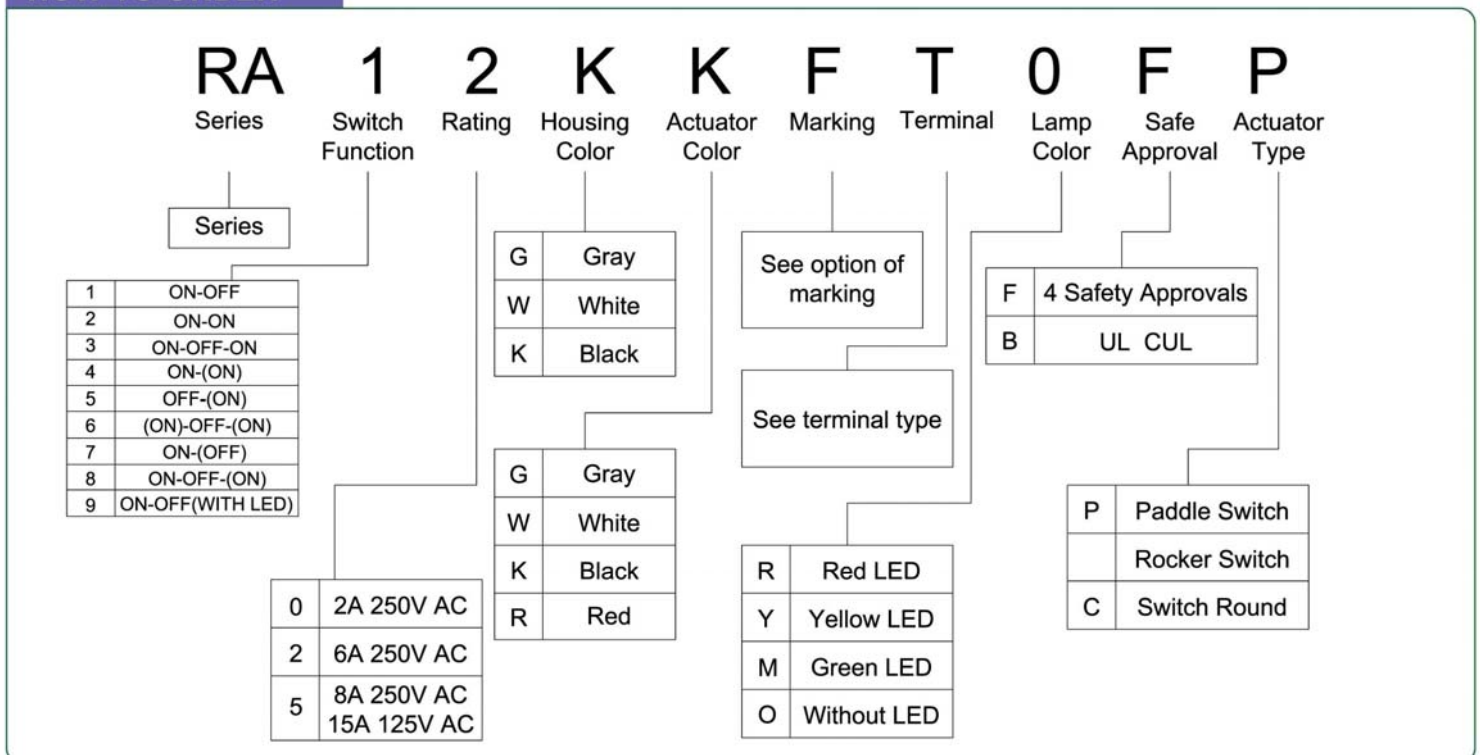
RA 1 2 K K F T 0 F P

Series
Switch Function
Rating
Housing Color
Actuator Color
Marking
Terminal
Lamp Color
Safe Approval
Actuator Type

Series

| 1 | ON-OFF |
|---|---|
| 2 | ON-ON |
| 3 | ON-OFF-ON |
| 4 | ON-(ON) |
| 5 | OFF-(ON) |
| 6 | (ON)-OFF-(ON) |
| 7 | ON-(OFF) |
| 8 | ON-OFF-(ON) |
| 9 | ON-OFF(WITH LED) |

| 0 | 2A 250V AC |
|---|---|
| 2 | 6A 250V AC |
| 5 | 8A 250V AC 15A 125V AC |

| G | Gray |
|---|---|
| W | White |
| K | Black |

| G | Gray |
|---|---|
| W | White |
| K | Black |
| R | Red |

See option of marking

See terminal type

| R | Red LED |
|---|---|
| Y | Yellow LED |
| M | Green LED |
| O | Without LED |

| F | 4 Safety Approvals |
|---|---|
| B | UL CUL |

| P | Paddle Switch |
|---|---|
| | Rocker Switch |
| C | Switch Round |